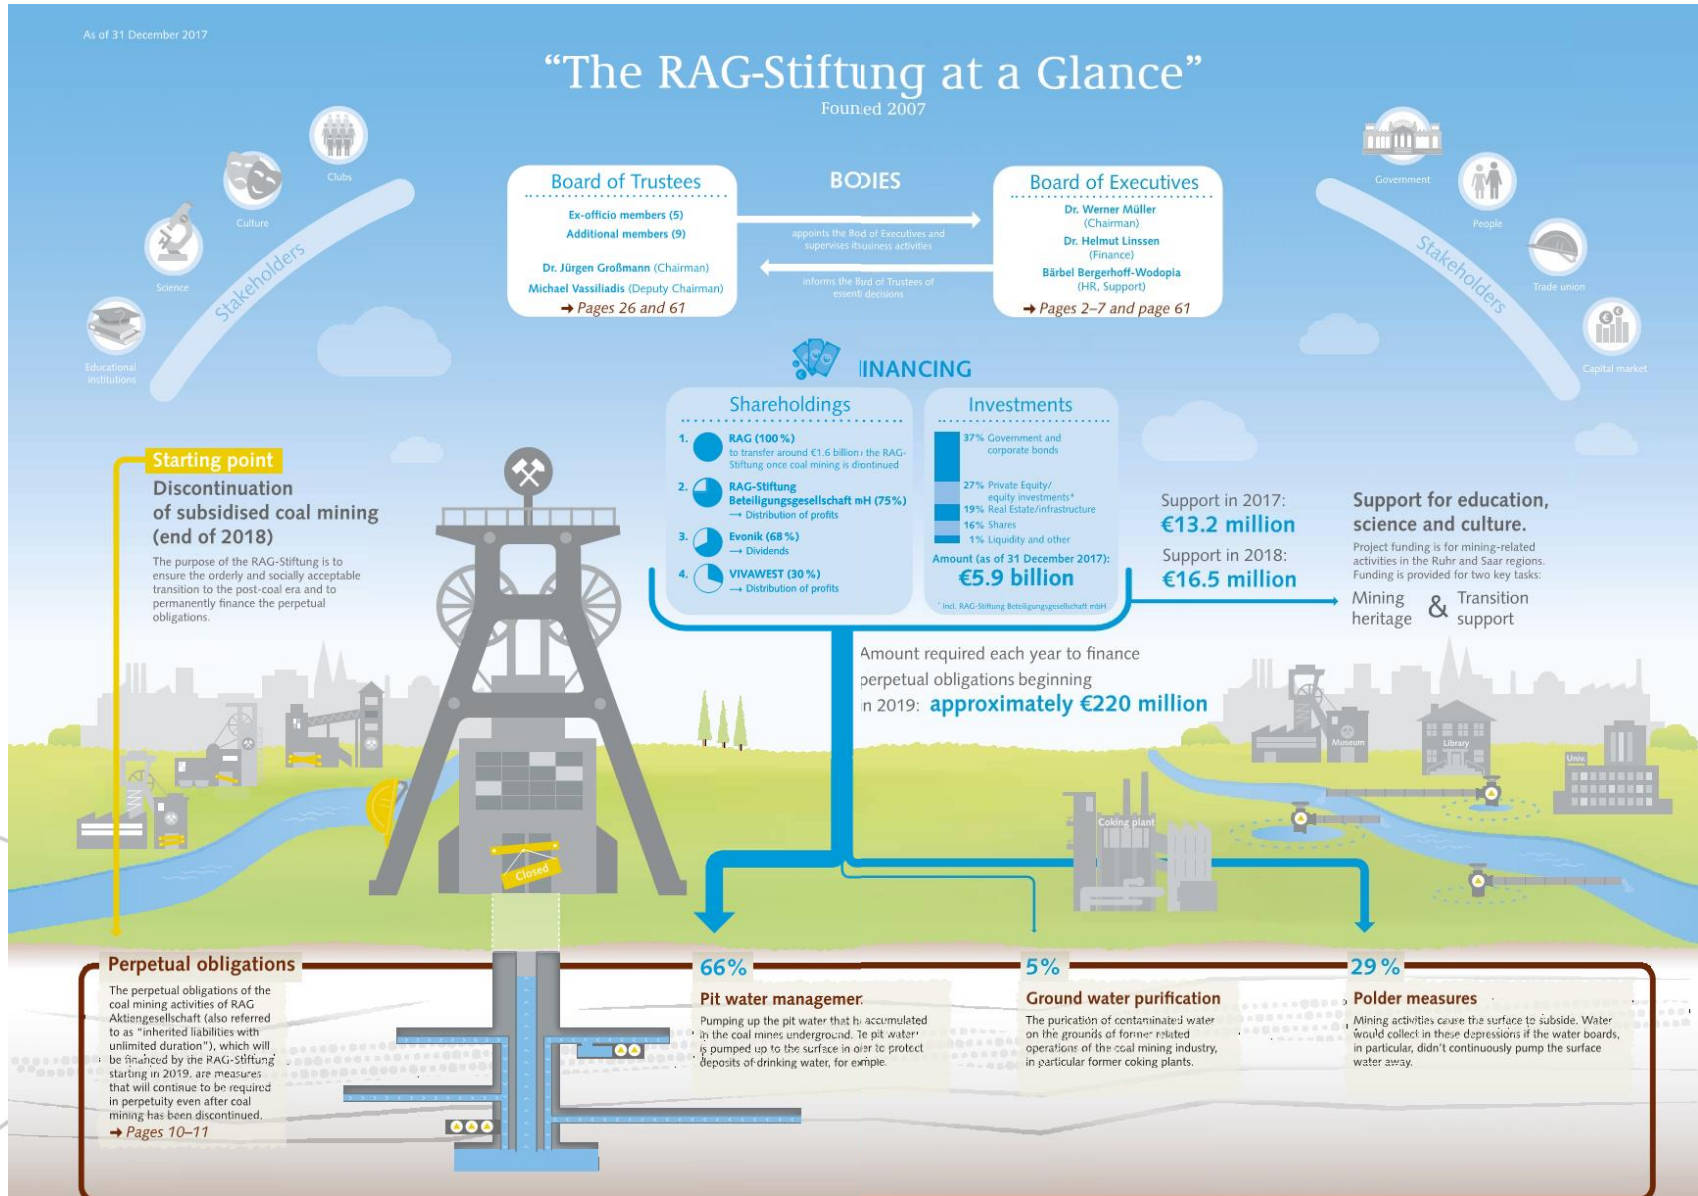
As of 31 December 2017

“The RAG-Stiftung at a Glance”
Founded 2007

Educational institutions
Science
Culture
Clubs
Stakeholders

Government
People
Trade union
Capital market
Stakeholders

Board of Trustees
Ex-officio members (5)
Additional members (9)
Dr. Jürgen Großmann (Chairman)
Michael Vassiliadis (Deputy Chairman)
→ Pages 26 and 61

BODIES
appoints the Board of Executives and supervises its business activities
informs the Board of Trustees of essential decisions

Board of Executives
Dr. Werner Müller (Chairman)
Dr. Helmut Linssen (Finance)
Bärbel Bergerhoff-Wodopia (HR, Support)
→ Pages 2–7 and page 61

FINANCING

Shareholdings
1. RAG (100 %) to transfer around €1.6 billion to the RAG-Stiftung once coal mining is discontinued
2. RAG-Stiftung Beteiligungsgesellschaft mbH (75%) → Distribution of profits
3. Evonik (68 %) → Dividends
4. VIVAWEST (30 %) → Distribution of profits

Investments
37% Government and corporate bonds
27% Private Equity/ equity investments*
19% Real Estate/infrastructure
16% Shares
1% Liquidity and other
Amount (as of 31 December 2017): €5.9 billion
* Incl. RAG-Stiftung Beteiligungsgesellschaft mbH

Support in 2017: €13.2 million
Support in 2018: €16.5 million

Support for education, science and culture.
Project funding is for mining-related activities in the Ruhr and Saar regions. Funding is provided for two key tasks:
Mining heritage & Transition support

Starting point
Discontinuation of subsidised coal mining (end of 2018)
The purpose of the RAG-Stiftung is to ensure the orderly and socially acceptable transition to the post-coal era and to permanently finance the perpetual obligations.

Amount required each year to finance perpetual obligations beginning in 2019: approximately €220 million

Closed
Coking plant
Museum
Library
Univ.

Perpetual obligations
The perpetual obligations of the coal mining activities of RAG Aktiengesellschaft (also referred to as “inherited liabilities with unlimited duration”), which will be financed by the RAG-Stiftung starting in 2019, are measures that will continue to be required in perpetuity even after coal mining has been discontinued.
→ Pages 10–11

66%
Pit water management
Pumping up the pit water that has accumulated in the coal mines underground. The pit water is pumped up to the surface in order to protect deposits of drinking water, for example.

5%
Ground water purification
The purification of contaminated water on the grounds of former related operations of the coal mining industry, in particular former coking plants.

29 %
Polder measures
Mining activities cause the surface to subside. Water would collect in these depressions if the water boards, in particular, didn’t continuously pump the surface water away.